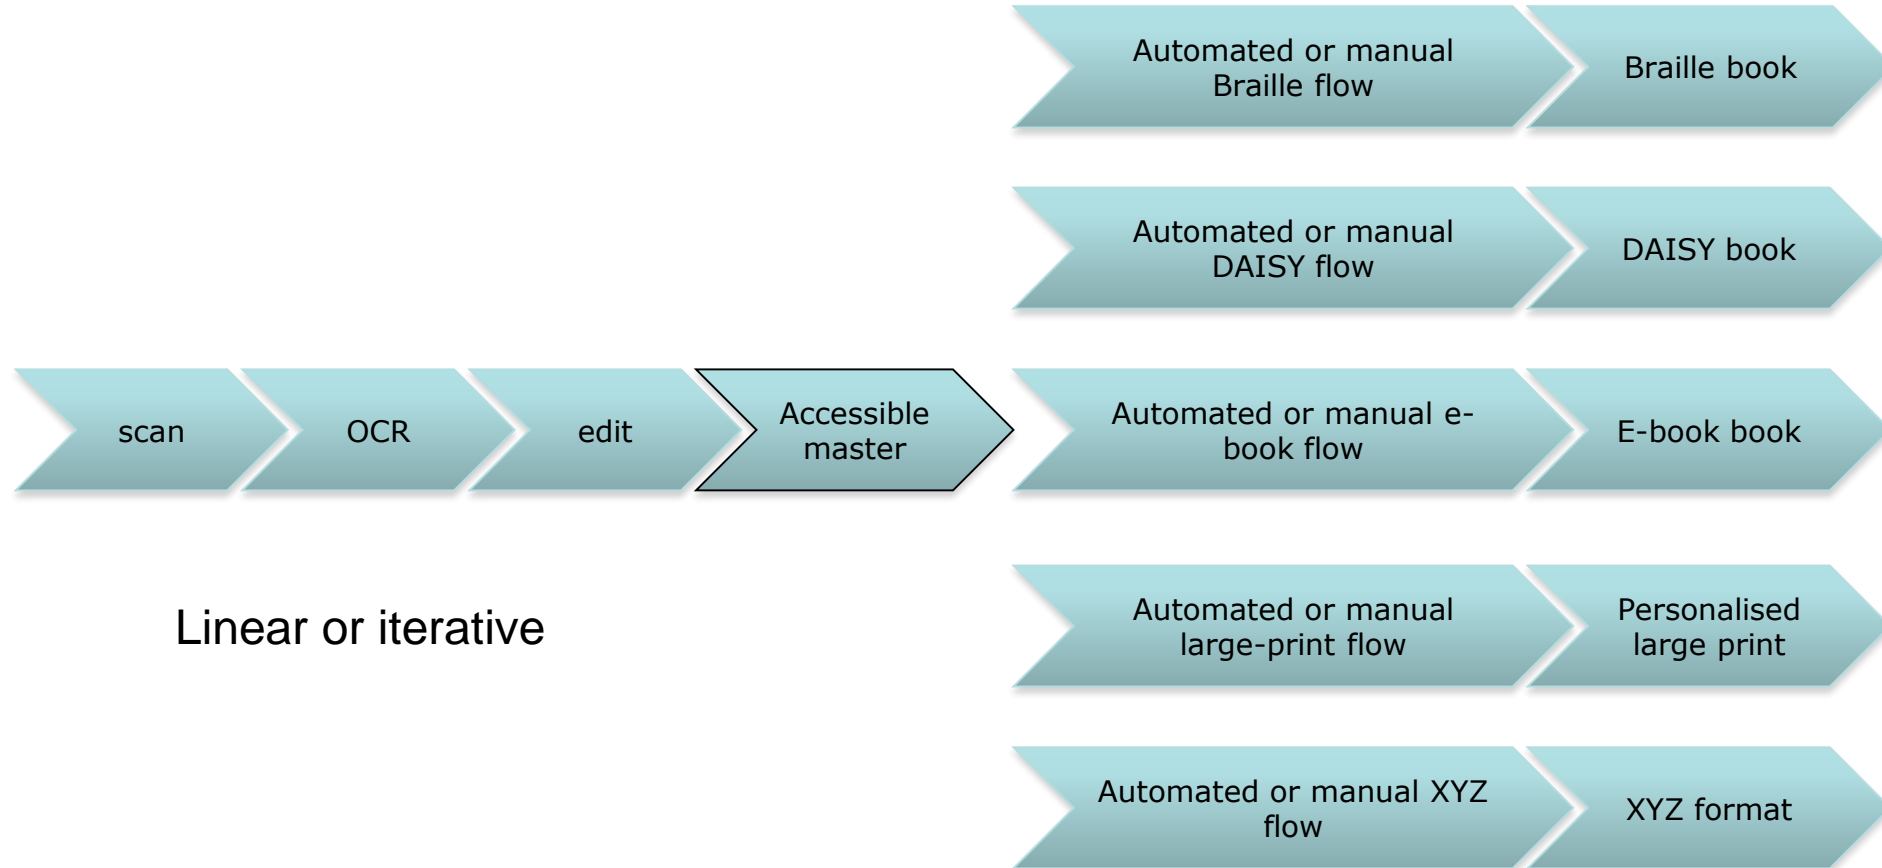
Automated or manual Braille flow

Braille book

Automated or manual DAISY flow

DAISY book

scan

OCR

edit

Accessible master

Automated or manual e-book flow

E-book book

Linear or iterative

Automated or manual large-print flow

Personalised large print

Automated or manual XYZ flow

XYZ format